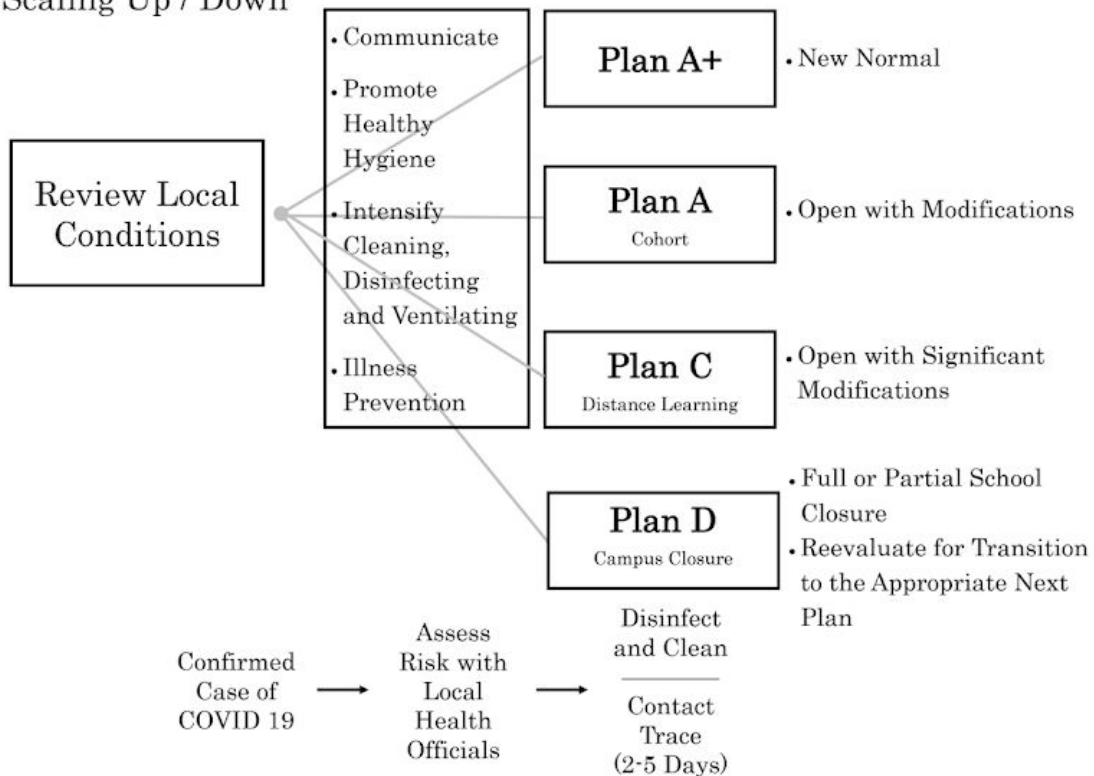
Scaling Up / Down

Review Local Conditions

• Communicate
• Promote Healthy Hygiene
• Intensify Cleaning, Disinfecting and Ventilating
• Illness Prevention

Plan A+

• New Normal

Plan A
Cohort

• Open with Modifications

Plan C
Distance Learning

• Open with Significant Modifications

Plan D
Campus Closure

• Full or Partial School Closure
• Reevaluate for Transition to the Appropriate Next Plan

Confirmed Case of COVID 19 → Assess Risk with Local Health Officials → Disinfect and Clean

Contact Trace (2-5 Days)